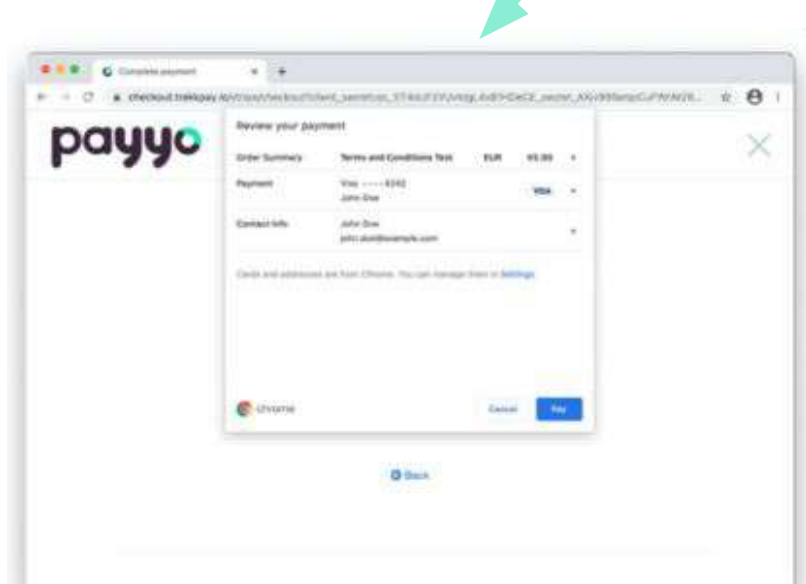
Complete payment

checkout.trekkpay.io/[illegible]

payyo

Review your payment

Order Summary | Terms and Conditions Test | EUR | 65.00

Payment | Visa •••• 4242 John Doe | VISA

Contact info | John Doe john.doe@example.com

Cards and addresses are from Chrome. You can manage them in Settings

Chrome

Cancel

Pay

Back